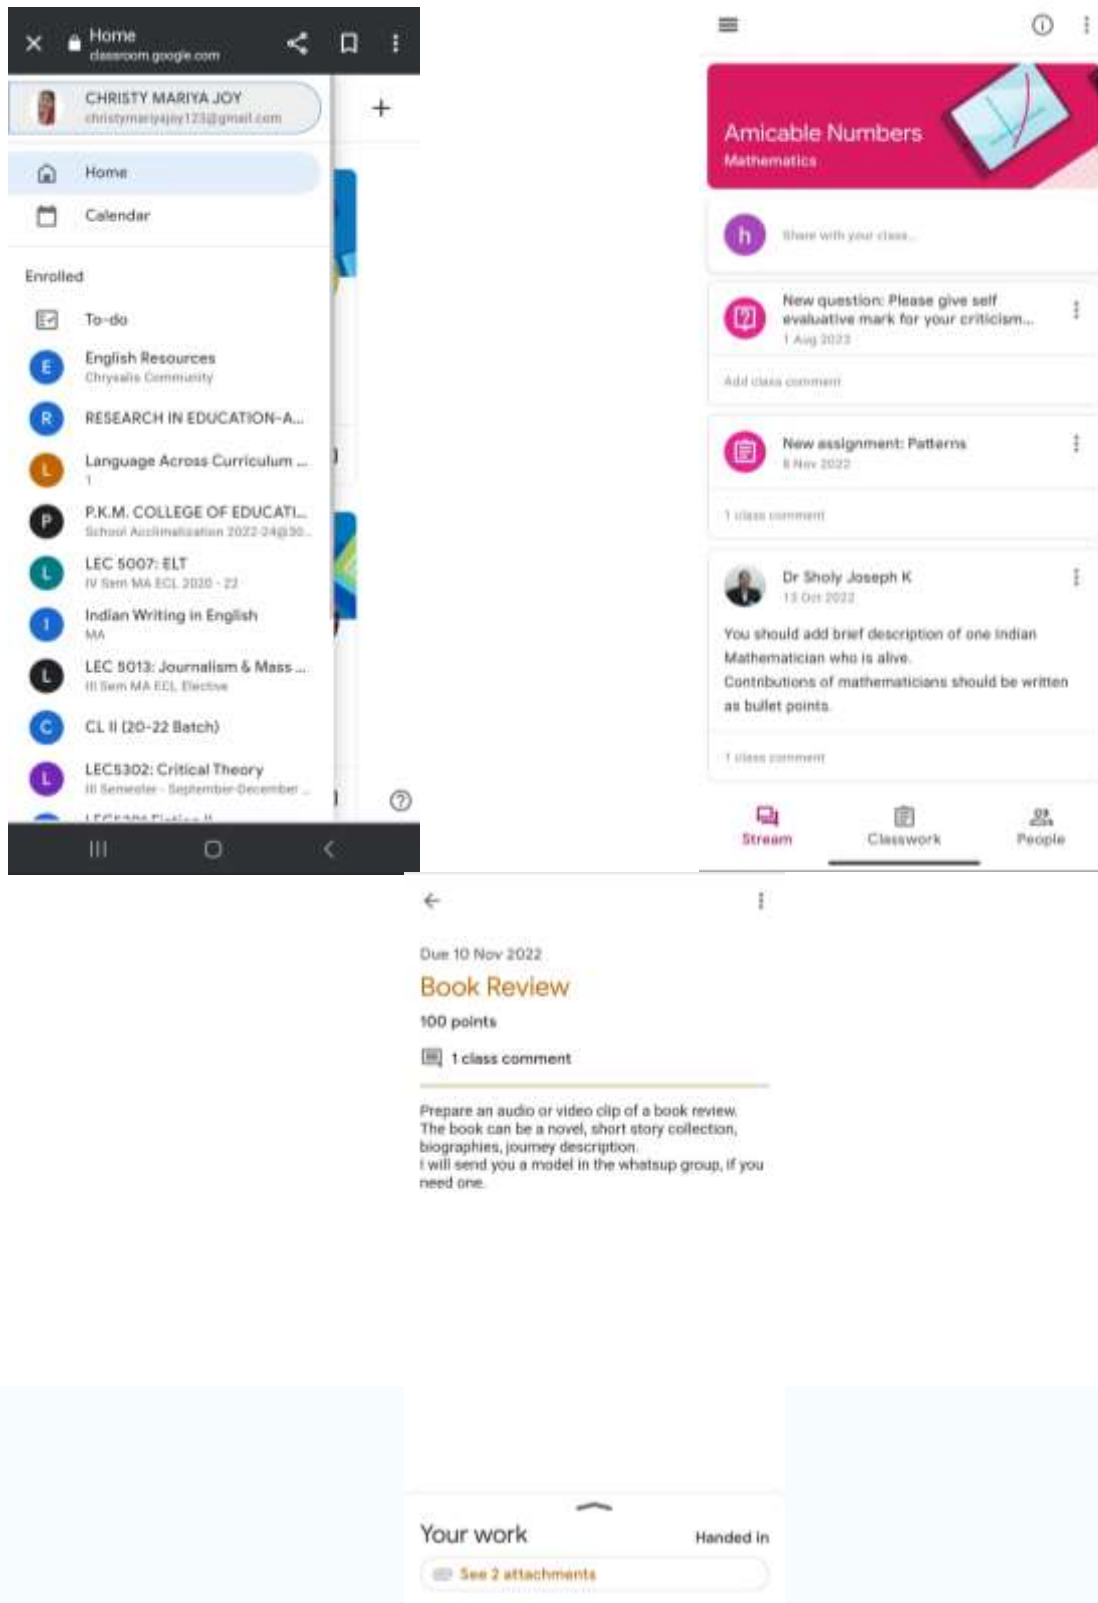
Home
classroom.google.com

CHRISTY MARIYA JOY
christymariyajoy123@gmail.com

Home
Calendar

Enrolled

To-do
E English Resources
Chrysalis Community
R RESEARCH IN EDUCATION-A...
L Language Across Curriculum ...
1
P P.K.M. COLLEGE OF EDUCATI...
School Acclimatization 2022-24@30...
L LEC 5007: ELT
IV Sem MA ECL 2020 - 22
I Indian Writing in English
MA
L LEC 5013: Journalism & Mass ...
III Sem MA ECL Elective
C CL II (20-22 Batch)
L LEC5302: Critical Theory
III Semester - September-December ...

Amicable Numbers
Mathematics

h Share with your class...

New question: Please give self evaluative mark for your criticism...
1 Aug 2023
Add class comment

New assignment: Patterns
8 Nov 2022
1 class comment

Dr Sholy Joseph K
13 Oct 2022
You should add brief description of one Indian Mathematician who is alive.
Contributions of mathematicians should be written as bullet points.
1 class comment

Stream Classwork People

Due 10 Nov 2022
Book Review
100 points
1 class comment

Prepare an audio or video clip of a book review. The book can be a novel, short story collection, biographies, journey description.
I will send you a model in the whatsup group, if you need one.

Your work Handed in
See 2 attachments